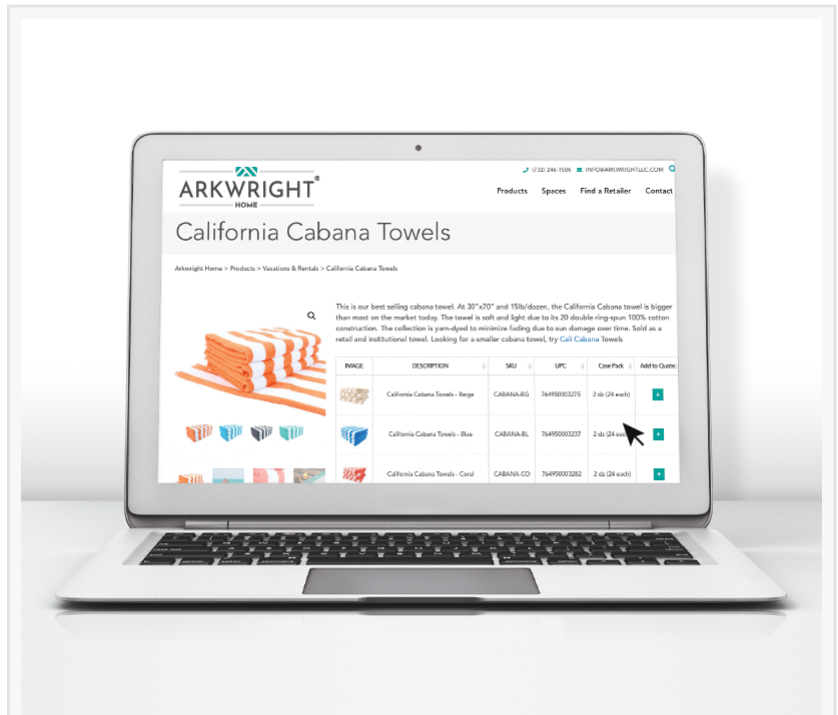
(732) 246-1506 INFO@ARKWRIGHTLLC.COM

ARKWRIGHT® HOME

Products Spaces Find a Retailer Contact

California Cabana Towels

Arkwright Home > Products > Vacations & Rentals > California Cabana Towels

This is our best selling cabana towel. At 30"x70" and 15lb/dozen, the California Cabana towel is bigger than most on the market today. The towel is soft and light due to its 20 double ring-spun 100% cotton construction. The collection is yarn-dyed to minimize fading due to sun damage over time. Sold as a retail and institutional towel. Looking for a smaller cabana towel, try Cali Cabana Towels

| IMAGE | DESCRIPTION | SKU | UPC | Case Pack | Add to Quote |
|---|---|---|---|---|---|
| | California Cabana Towels - Beige | CABANA-BG | 764950003275 | 2 dz (24 each) | + |
| | California Cabana Towels - Blue | CABANA-BL | 764950003237 | 2 dz (24 each) | + |
| | California Cabana Towels - Coral | CABANA-CO | 764950003282 | 2 dz (24 each) | + |